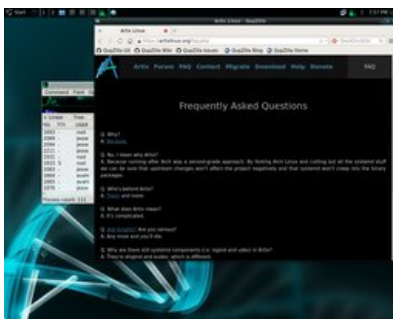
Start

Artix Linux - QupZilla

Artix Linux

https://www.artixlinux.org/faq.php

QupZilla Git  QupZilla Wiki  QupZilla Issues  QupZilla Blog  QupZilla Home

Artix  Forum  FAQ  Contact  Migrate  Download  Help  Donate

FAQ

Frequently Asked Questions

Q. Why?
A. Because.

Q. No, I mean why Artix?
A. Because running after Arch was a second-grade approach. By forking Arch Linux and cutting out all the systemd stuff we can be sure that upstream changes won't affect the project negatively and that systemd won't creep into the binary packages.

Q. Who's behind Artix?
A. Trials and more.

Q. What does Artix mean?
A. It's complicated.

Q. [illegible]. Are you serious?
A. Any more and you'll die.

Q. Why are there still systemd components (i.e. logind and udev) in Artix?
A. They're eloginod and eudev, which is different.

Command  Para  St

Linear  Tree
PID  TTY  USER
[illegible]

Process count: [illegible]